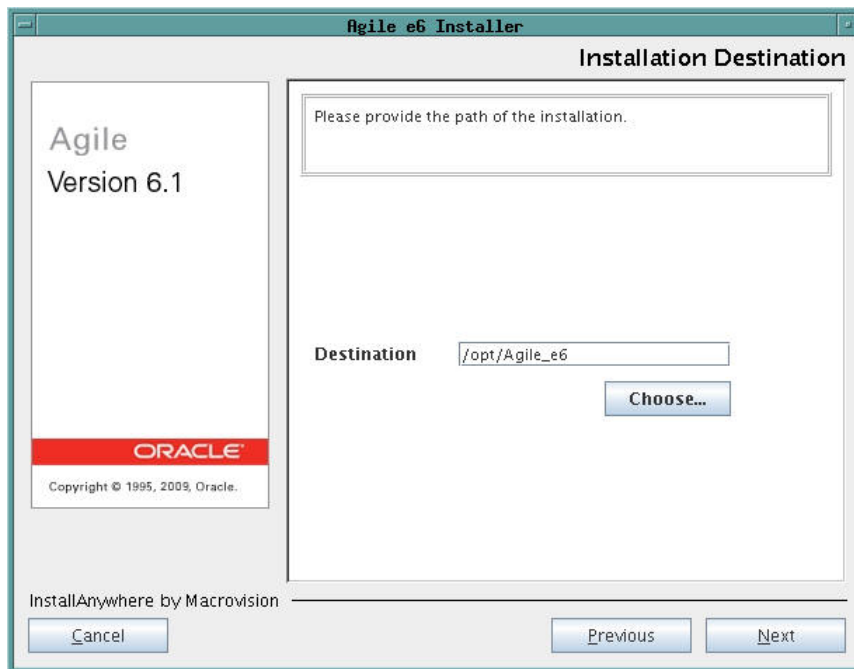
Agile e6 Installer

Installation Destination

Agile
Version 6.1

ORACLE

Copyright © 1995, 2009, Oracle.

Please provide the path of the installation.

Destination /opt/Agile_e6

Choose...

InstallAnywhere by Macrovision

Cancel

Previous

Next